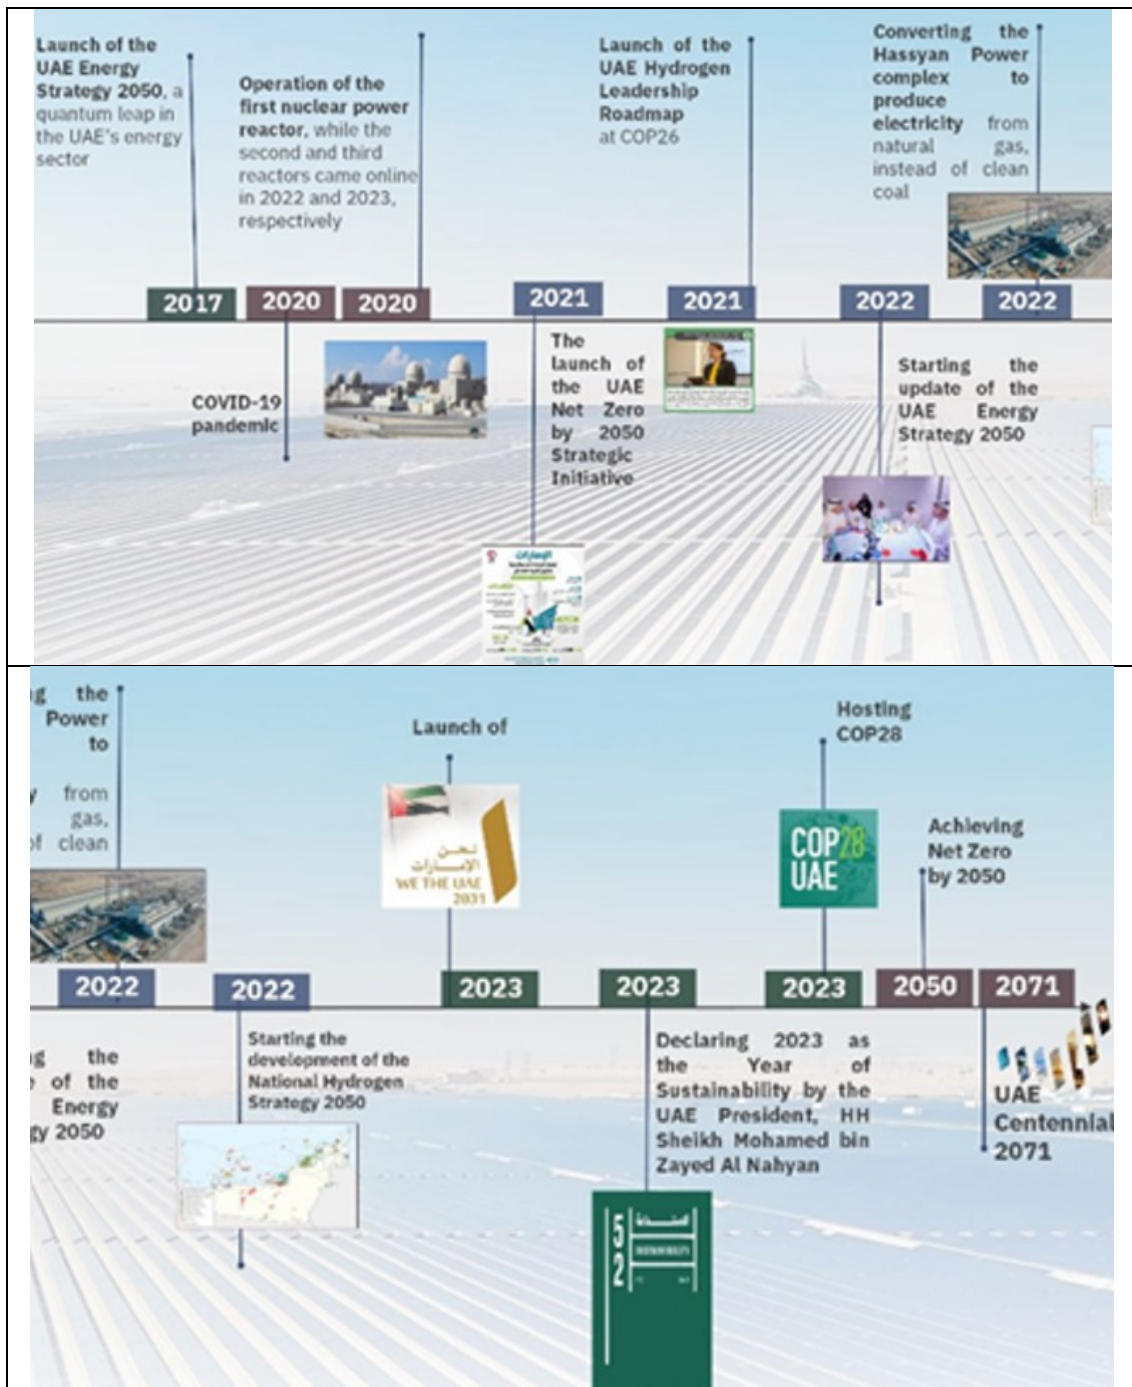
Launch of the UAE Energy Strategy 2050, a quantum leap in the UAE's energy sector

Operation of the first nuclear power reactor, while the second and third reactors came online in 2022 and 2023, respectively

Launch of the UAE Hydrogen Leadership Roadmap at COP26

Converting the Hassyan Power complex to produce electricity from natural gas, instead of clean coal

2017 2020 2020 2021 2021 2022 2022

COVID-19 pandemic

The launch of the UAE Net Zero by 2050 Strategic Initiative

Starting the update of the UAE Energy Strategy 2050

g the Power to

y from gas, f clean

Launch of

نحن الإمارات
WE THE UAE
2031

Hosting COP28

COP28 UAE

Achieving Net Zero by 2050

2022 2022 2023 2023 2023 2050 2071

g the of the Energy gy 2050

Starting the development of the National Hydrogen Strategy 2050

Declaring 2023 as the Year of Sustainability by the UAE President, HH Sheikh Mohamed bin Zayed Al Nahyan

UAE Centennial 2071